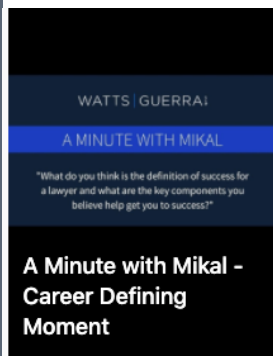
WATTS | GUERRA

A MINUTE WITH MIKAL

"What do you think is the definition of success for a lawyer and what are the key components you believe help get you to success?"

A Minute with Mikal - Career Defining Moment